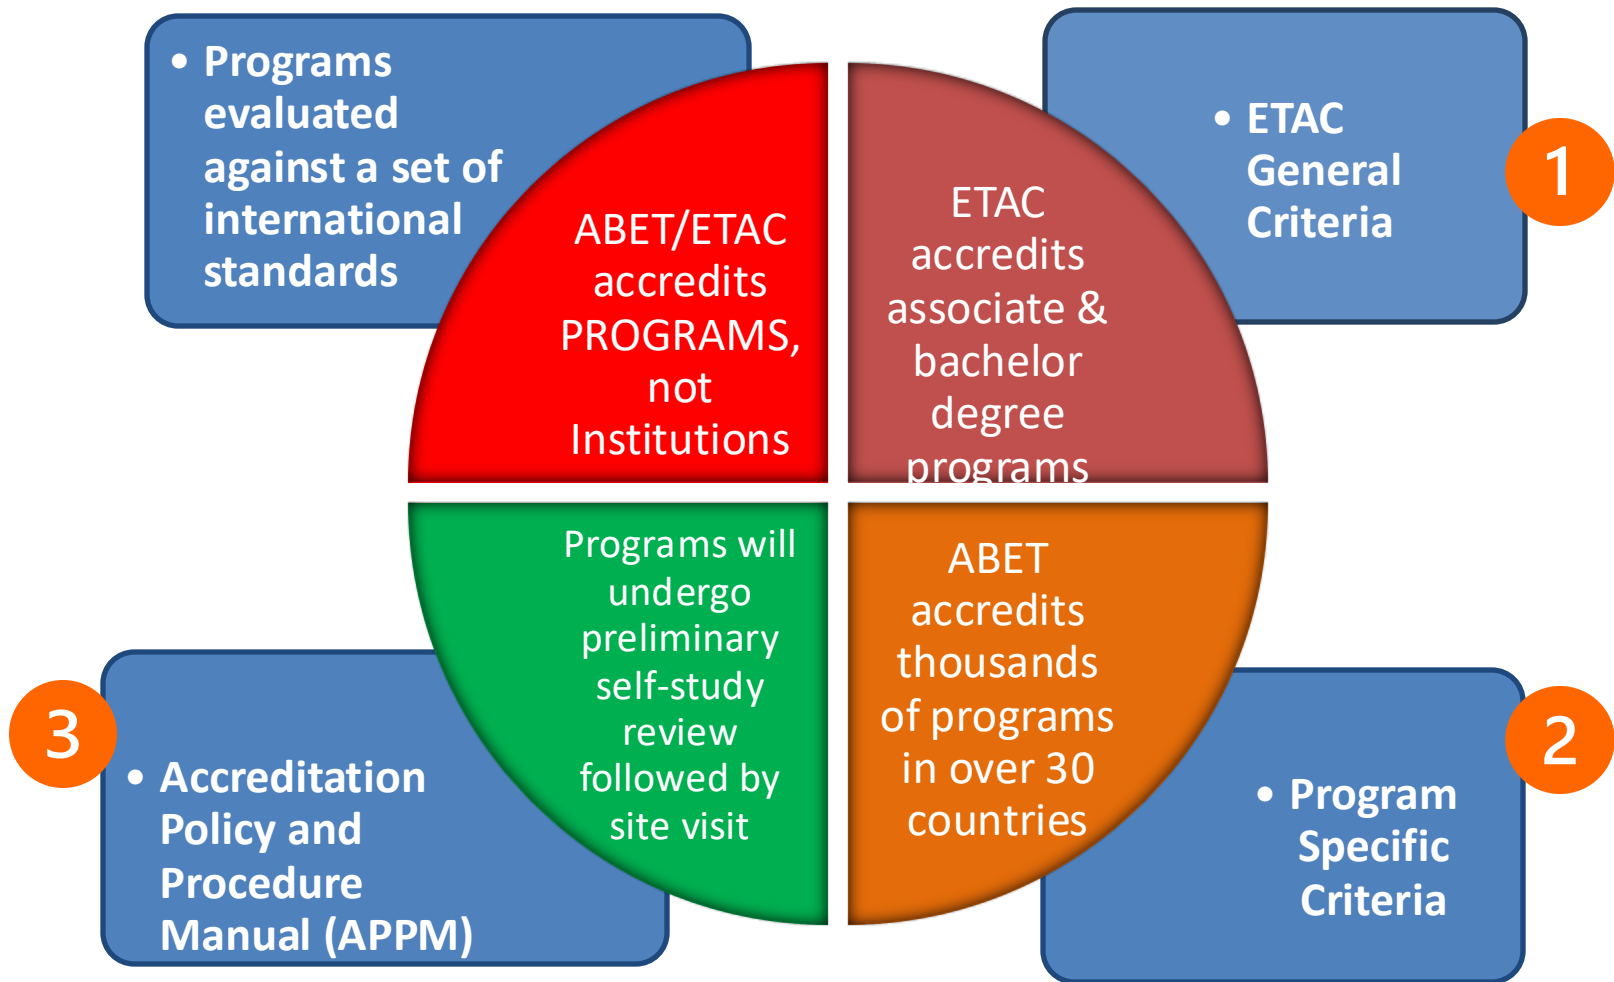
• Programs evaluated against a set of international standards

ABET/ETAC accredits PROGRAMS, not Institutions

ETAC accredits associate & bachelor degree programs

• ETAC General Criteria

1

Programs will undergo preliminary self-study review followed by site visit

ABET accredits thousands of programs in over 30 countries

3

• Accreditation Policy and Procedure Manual (APPM)

2

• Program Specific Criteria